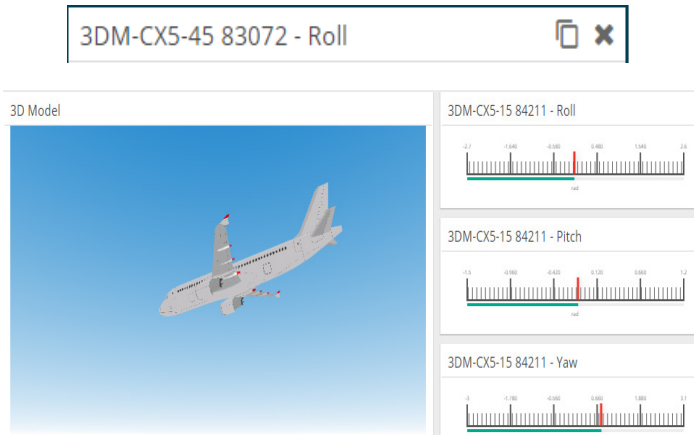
3DM-CX5-45 83072 - Roll

3D Model

3DM-CX5-15 84211 - Roll

-2.7 -1.640 -0.580 0.480 1.540 2.6

rad

3DM-CX5-15 84211 - Pitch

-1.5 -0.960 -0.420 0.120 0.660 1.2

rad

3DM-CX5-15 84211 - Yaw

-3 -1.780 -0.560 0.660 1.880 3.1